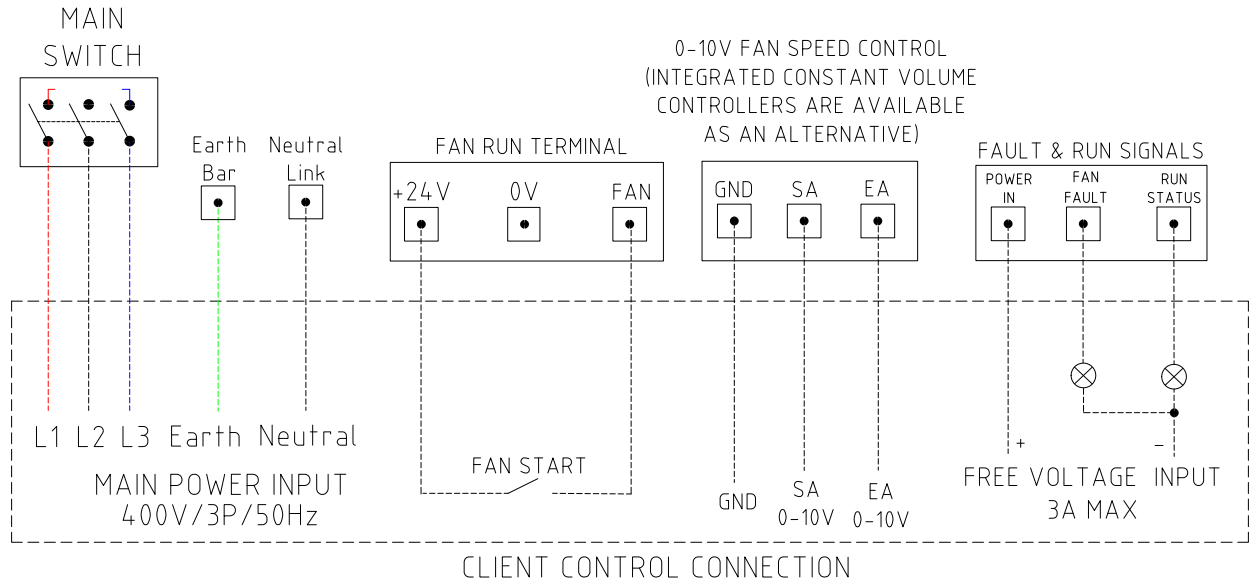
MAIN SWITCH

Earth Bar

Neutral Link

FAN RUN TERMINAL
+24V
0V
FAN

0-10V FAN SPEED CONTROL
(INTEGRATED CONSTANT VOLUME CONTROLLERS ARE AVAILABLE AS AN ALTERNATIVE)
GND
SA
EA

FAULT & RUN SIGNALS
POWER IN
FAN FAULT
RUN STATUS

L1 L2 L3 Earth Neutral
MAIN POWER INPUT
400V/3P/50Hz

FAN START

GND
SA
0-10V
EA
0-10V

+
−
FREE VOLTAGE INPUT
3A MAX

CLIENT CONTROL CONNECTION